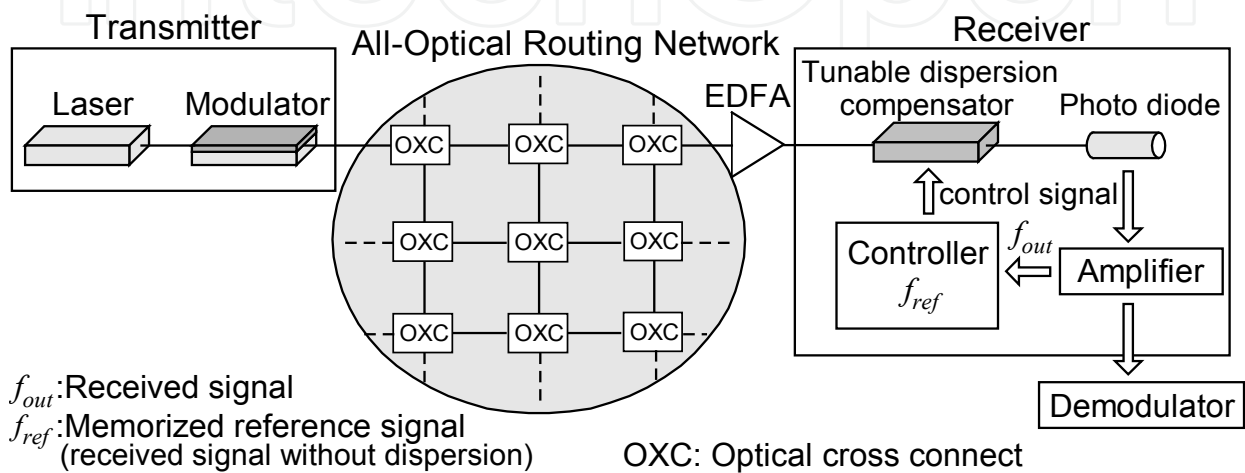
Transmitter

Laser

Modulator

All-Optical Routing Network

OXC

OXC

OXC

OXC

OXC

OXC

OXC

OXC

OXC

EDFA

Receiver

Tunable dispersion compensator

Photo diode

control signal

$f_{out}$

Controller

$f_{ref}$

Amplifier

Demodulator

$f_{out}$:Received signal

$f_{ref}$:Memorized reference signal (received signal without dispersion)

OXC: Optical cross connect